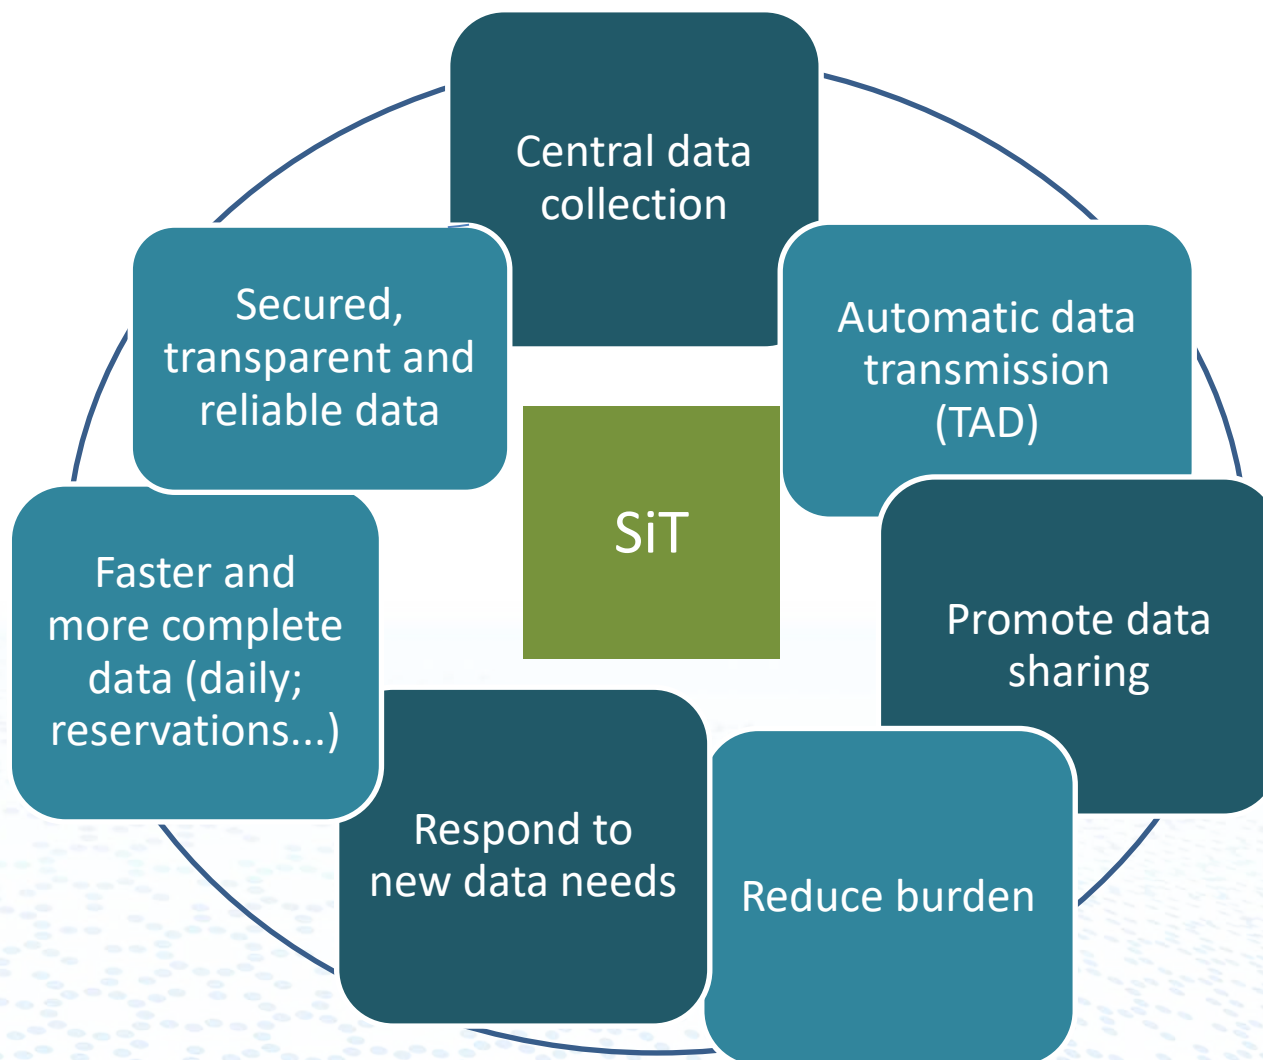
Central data collection

Automatic data transmission (TAD)

Promote data sharing

Reduce burden

Respond to new data needs

Faster and more complete data (daily; reservations...)

Secured, transparent and reliable data

SiT